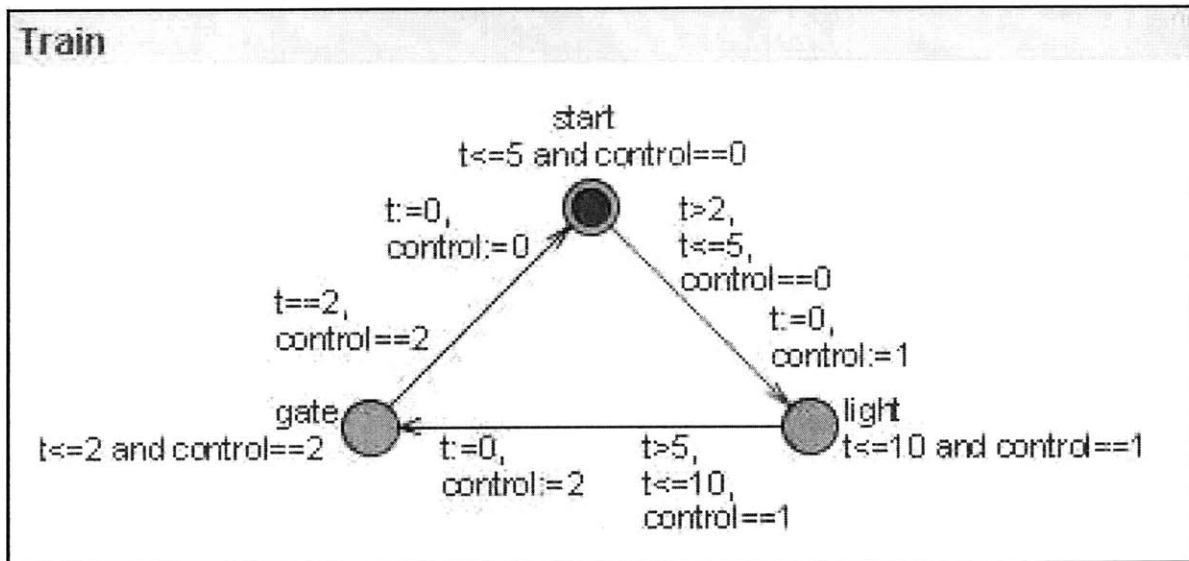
Train

start
t<=5 and control==0

t:=0,
control:=0

t>2,
t<=5,
control==0

t==2,
control==2

t:=0,
control:=1

gate
t<=2 and control==2

t:=0,
control:=2

t>5,
t<=10,
control==1

light
t<=10 and control==1